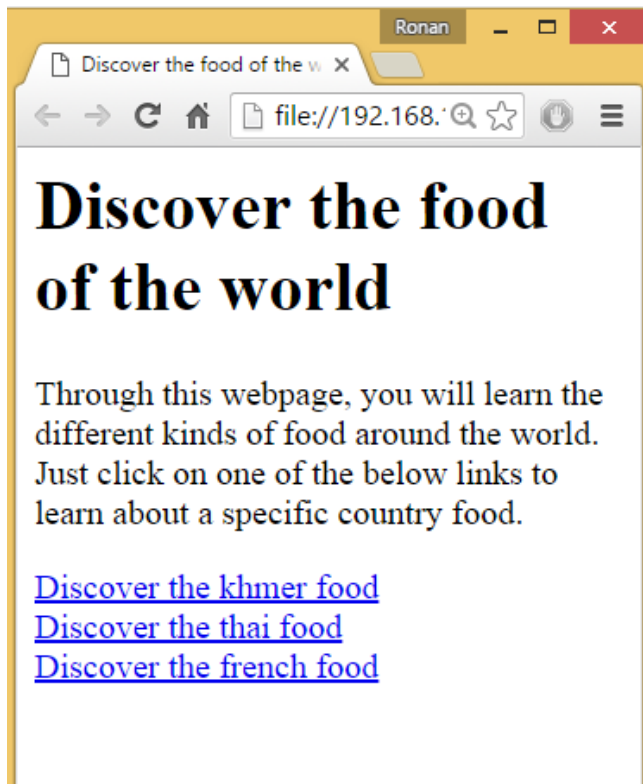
Ronan

Discover the food of the w

file://192.168.1

# Discover the food of the world

Through this webpage, you will learn the different kinds of food around the world. Just click on one of the below links to learn about a specific country food.

Discover the khmer food
Discover the thai food
Discover the french food